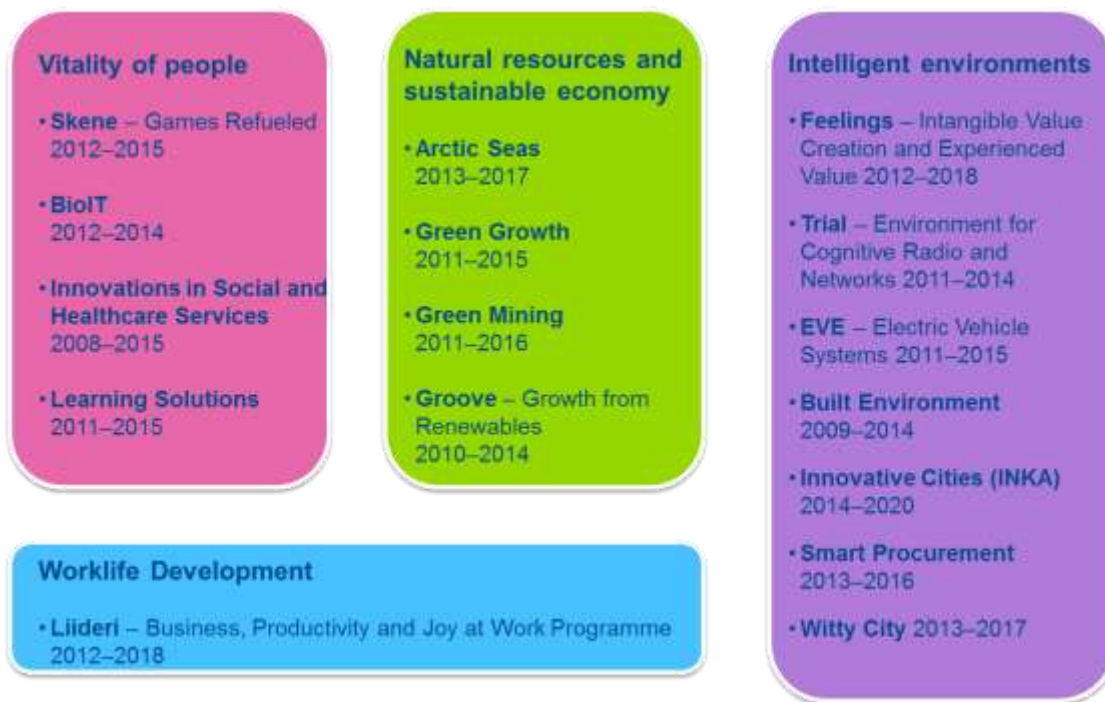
Vitality of people

• Skene – Games Refueled 2012–2015

• BioIT 2012–2014

• Innovations in Social and Healthcare Services 2008–2015

• Learning Solutions 2011–2015

Natural resources and sustainable economy

• Arctic Seas 2013–2017

• Green Growth 2011–2015

• Green Mining 2011–2016

• Groove – Growth from Renewables 2010–2014

Intelligent environments

• Feelings – Intangible Value Creation and Experienced Value 2012–2018

• Trial – Environment for Cognitive Radio and Networks 2011–2014

• EVE – Electric Vehicle Systems 2011–2015

• Built Environment 2009–2014

• Innovative Cities (INKA) 2014–2020

• Smart Procurement 2013–2016

• Witty City 2013–2017

Worklife Development

• Liideri – Business, Productivity and Joy at Work Programme 2012–2018